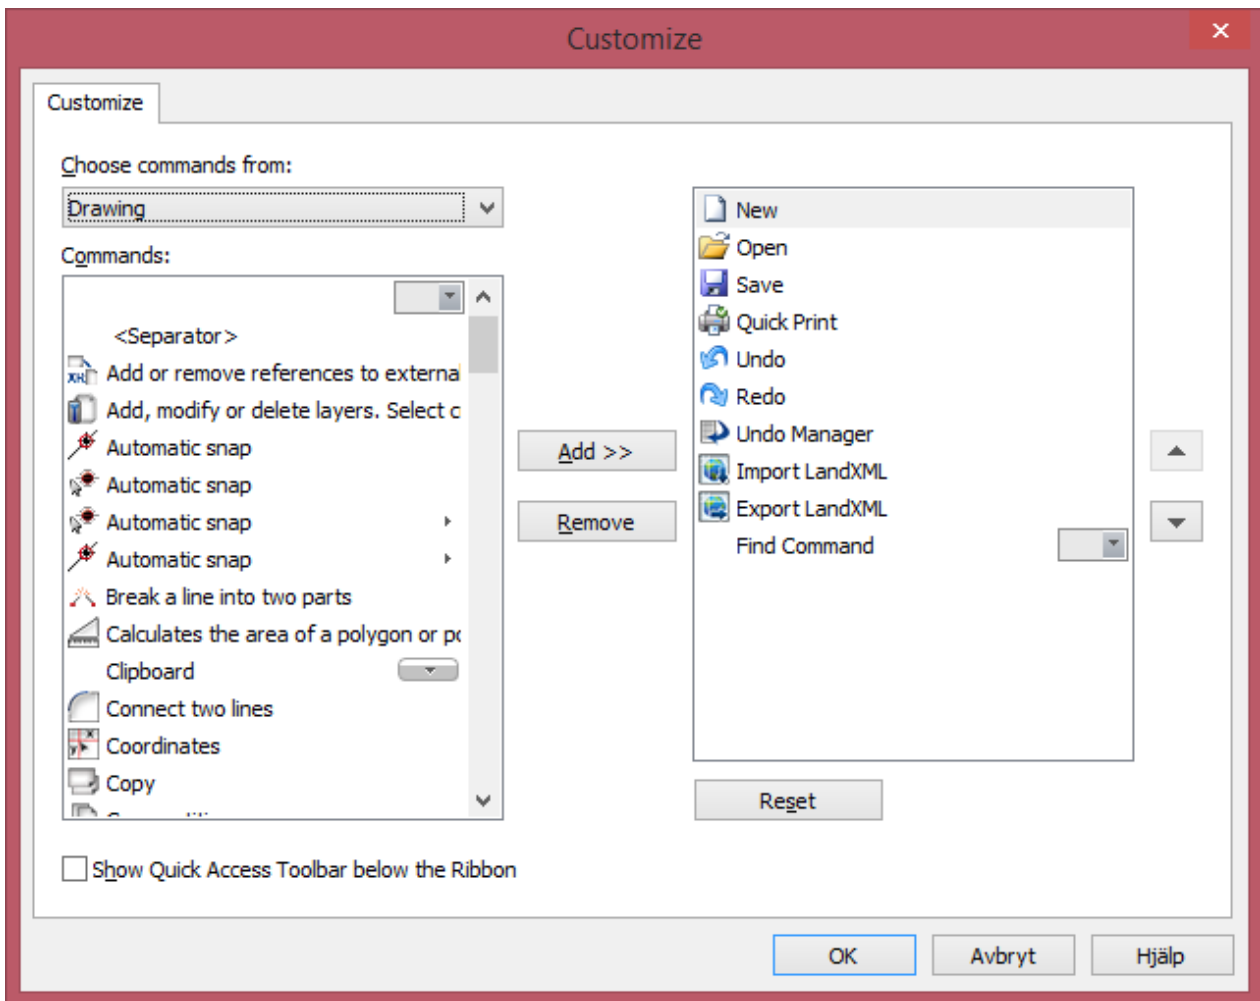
Customize

Customize

Choose commands from:

Drawing

Commands:

<Separator>
Add or remove references to externa
Add, modify or delete layers. Select c
Automatic snap
Automatic snap
Automatic snap
Automatic snap
Break a line into two parts
Calculates the area of a polygon or p
Clipboard
Connect two lines
Coordinates
Copy
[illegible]

Add >>

Remove

New
Open
Save
Quick Print
Undo
Redo
Undo Manager
Import LandXML
Export LandXML
Find Command

Reset

Show Quick Access Toolbar below the Ribbon

OK
Avbryt
Hjälp